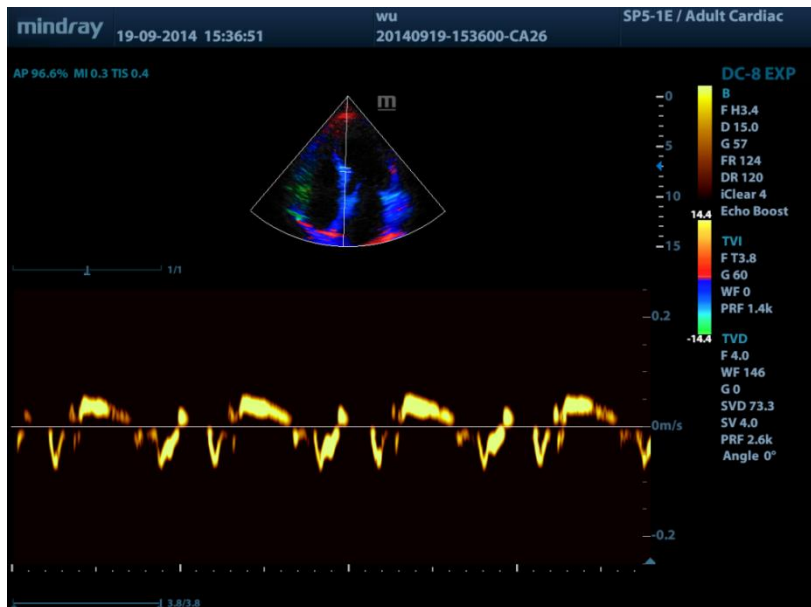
mindray 19-09-2014 15:36:51
wu
20140919-153600-CA26
SP5-1E / Adult Cardiac

AP 96.6% MI 0.3 TIS 0.4

DC-8 EXP
B
F H3.4
D 15.0
G 57
FR 124
DR 120
iClear 4
Echo Boost
14.4
TVI
F T3.8
G 60
WF 0
PRF 1.4k
-14.4
TVD
F 4.0
WF 146
G 0
SVD 73.3
SV 4.0
PRF 2.6k
Angle 0°

0
5
10
15

1/1

0.2
0m/s
-0.2

3.8/3.8